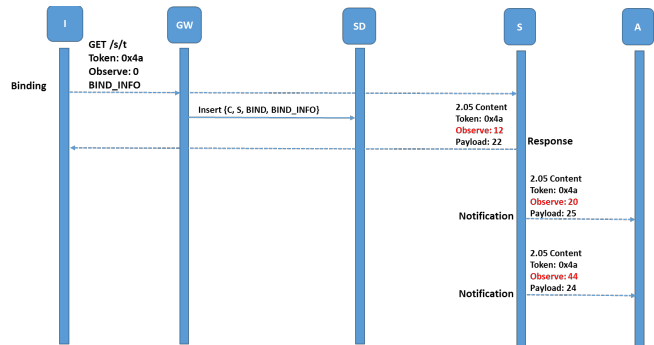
I

GW

SD

S

A

GET /s/t
Token: 0x4a
Observe: 0
BIND_INFO

Binding

Insert {C, S, BIND, BIND_INFO}

2.05 Content
Token: 0x4a
Observe: 12
Payload: 22

Response

2.05 Content
Token: 0x4a
Observe: 20
Payload: 25

Notification

2.05 Content
Token: 0x4a
Observe: 44
Payload: 24

Notification